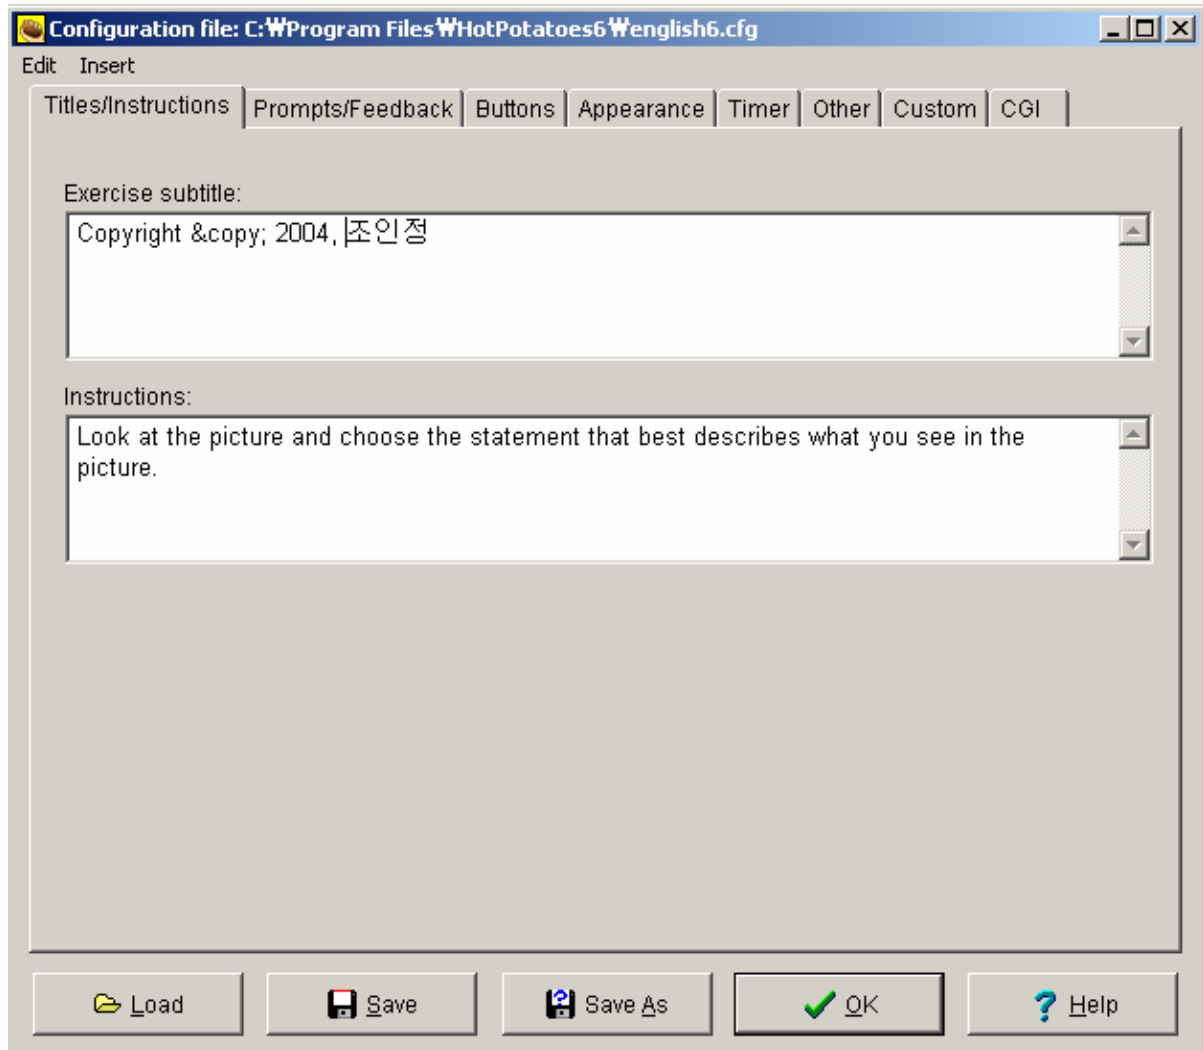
Configuration file: C:₩Program Files₩HotPotatoes6₩english6.cfg

Edit Insert

Titles/Instructions | Prompts/Feedback | Buttons | Appearance | Timer | Other | Custom | CGI

Exercise subtitle:

Copyright &copy; 2004, 조인정

Instructions:

Look at the picture and choose the statement that best describes what you see in the picture.

Load | Save | Save As | OK | Help